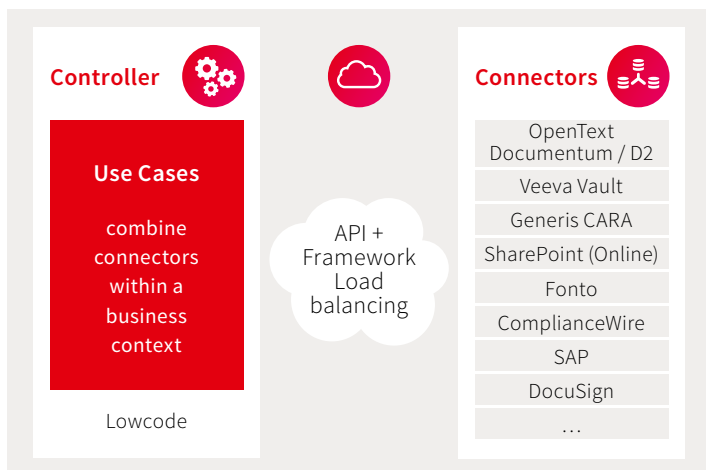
Controller

Use Cases

combine connectors within a business context

Lowcode

API + Framework Load balancing

Connectors

OpenText Documentum / D2

Veeva Vault

Generis CARA

SharePoint (Online)

Fonto

ComplianceWire

SAP

DocuSign

...